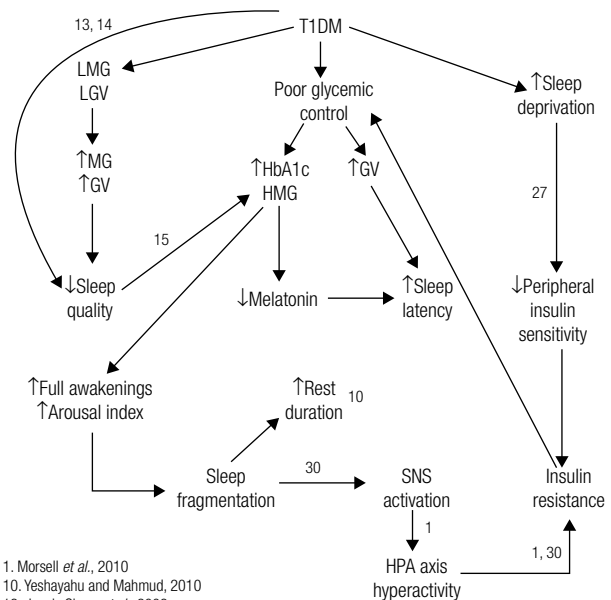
13, 14

T1DM

LMG
LGV

↑MG
↑GV

↓Sleep quality

15

Poor glycemic control

↑HbA1c
HMG

↑GV

↓Melatonin

↑Sleep latency

↑Sleep deprivation

27

↓Peripheral insulin sensitivity

↑Full awakenings
↑Arousal index

↑Rest duration

10

Sleep fragmentation

30

SNS activation

1

HPA axis hyperactivity

1, 30

Insulin resistance

1. Morsell *et al.*, 2010
10. Yeshayahu and Mahmud, 2010
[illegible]